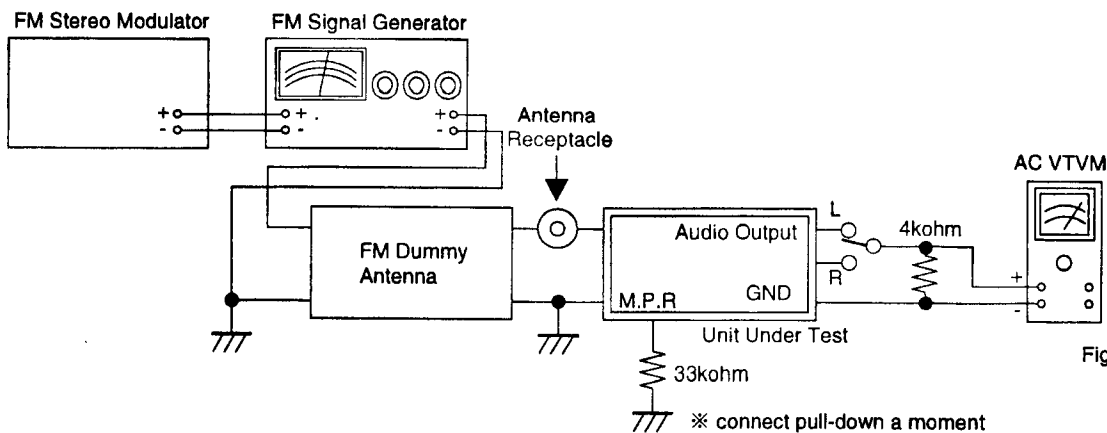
FM Stereo Modulator

FM Signal Generator

+
-

+ .
-

+
-

Antenna Receptacle

AC VTVM

FM Dummy Antenna

Audio Output

L

R

4kohm

M.P.R

GND

+
-

Unit Under Test

Fig

33kohm

※ connect pull-down a moment